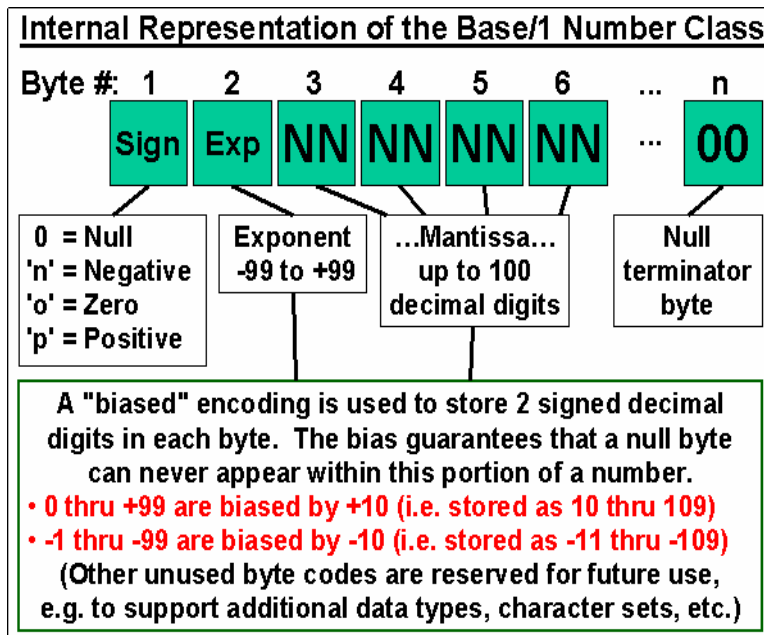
Internal Representation of the Base/1 Number Class

Byte #: 1 2 3 4 5 6 ... n

Sign Exp NN NN NN NN ... 00

0 = Null
'n' = Negative
'o' = Zero
'p' = Positive

Exponent -99 to +99

...Mantissa... up to 100 decimal digits

Null terminator byte

A "biased" encoding is used to store 2 signed decimal digits in each byte. The bias guarantees that a null byte can never appear within this portion of a number.

• 0 thru +99 are biased by +10 (i.e. stored as 10 thru 109)

• -1 thru -99 are biased by -10 (i.e. stored as -11 thru -109)

(Other unused byte codes are reserved for future use, e.g. to support additional data types, character sets, etc.)